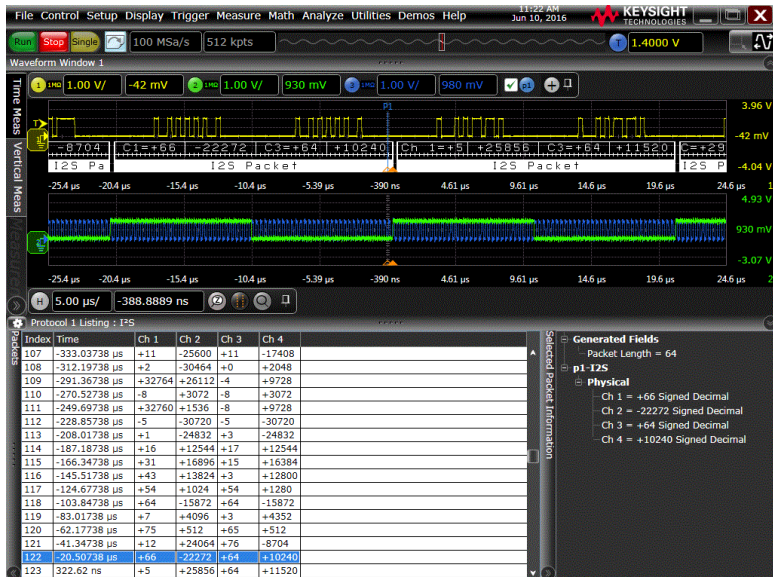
File Control Setup Display Trigger Measure Math Analyze Utilities Demos Help

11:22 AM
Jun 10, 2016

KEYSIGHT TECHNOLOGIES

Run Stop Single 100 MSa/s 512 kpts T 1.4000 V

Waveform Window 1

1 1MΩ 1.00 V/ -42 mV 2 1MΩ 1.00 V/ 930 mV 3 1MΩ 1.00 V/ 980 mV p1

Time Meas Vertical Meas

3.96 V
-42 mV
-4.04 V

-8704 | C1=+66 | -22272 | C3=+64 | +10240 | Ch 1=+5 | +25856 | C3=+64 | +11520 | C=+29
I2S Pa | I2S Packet | I2S Packet | I2S P

-25.4 µs -20.4 µs -15.4 µs -10.4 µs -5.39 µs -390 ns 4.61 µs 9.61 µs 14.6 µs 19.6 µs 24.6 µs

4.93 V
930 mV
-3.07 V

-25.4 µs -20.4 µs -15.4 µs -10.4 µs -5.39 µs -390 ns 4.61 µs 9.61 µs 14.6 µs 19.6 µs 24.6 µs

H 5.00 µs/ -388.8889 ns

Protocol 1 Listing : I²S

Packets

| Index | Time | Ch 1 | Ch 2 | Ch 3 | Ch 4 |
|---|---|---|---|---|---|
| 107 | -333.03738 µs | +11 | -25600 | +11 | -17408 |
| 108 | -312.19738 µs | +2 | -30464 | +0 | +2048 |
| 109 | -291.36738 µs | +32764 | +26112 | -4 | +9728 |
| 110 | -270.52738 µs | -8 | +3072 | -8 | +3072 |
| 111 | -249.69738 µs | +32760 | +1536 | -8 | +9728 |
| 112 | -228.85738 µs | -5 | -30720 | -5 | -30720 |
| 113 | -208.01738 µs | +1 | -24832 | +3 | -24832 |
| 114 | -187.18738 µs | +16 | +12544 | +17 | +12544 |
| 115 | -166.34738 µs | +31 | +16896 | +15 | +16384 |
| 116 | -145.51738 µs | +43 | +13824 | +3 | +12800 |
| 117 | -124.67738 µs | +54 | +1024 | +54 | +1280 |
| 118 | -103.84738 µs | +64 | -15872 | +64 | -15872 |
| 119 | -83.01738 µs | +7 | +4096 | +3 | +4352 |
| 120 | -62.17738 µs | +75 | +512 | +65 | +512 |
| 121 | -41.34738 µs | +12 | +24064 | +76 | -8704 |
| 122 | -20.50738 µs | +66 | -22272 | +64 | +10240 |
| 123 | 322.62 ns | +5 | +25856 | +64 | +11520 |

Selected Packet Information

Generated Fields
Packet Length = 64
p1-I2S
Physical
Ch 1 = +66 Signed Decimal
Ch 2 = -22272 Signed Decimal
Ch 3 = +64 Signed Decimal
Ch 4 = +10240 Signed Decimal